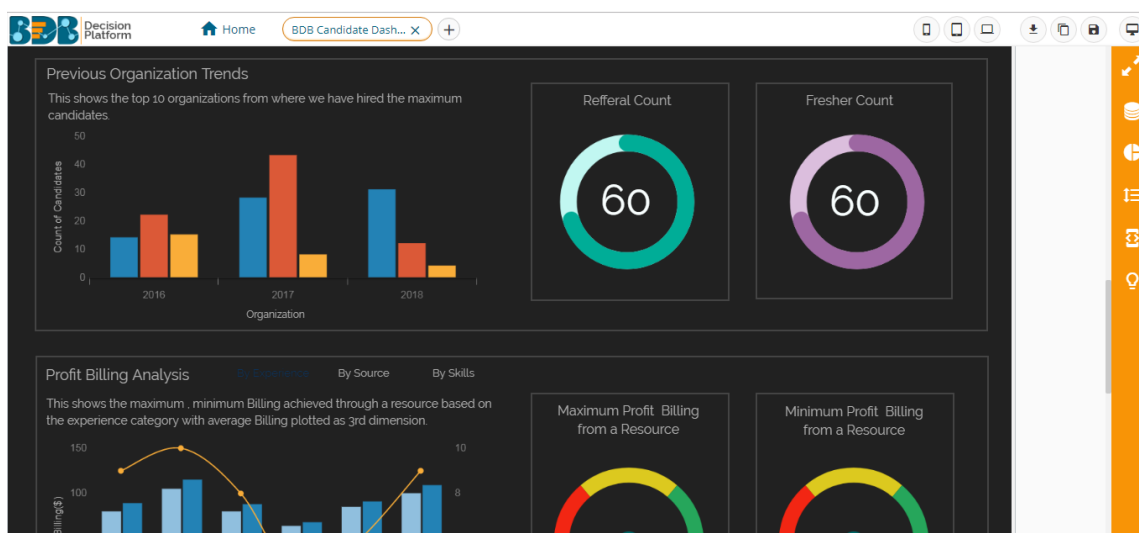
BDB Decision Platform

Home

BDB Candidate Dash... ×

+

Previous Organization Trends

This shows the top 10 organizations from where we have hired the maximum candidates.

50
40
30
20
10
0

Count of Candidates

2016
2017
2018

Organization

Refferal Count

60

Fresher Count

60

Profit Billing Analysis

By Experience

By Source

By Skills

This shows the maximum , minimum Billing achieved through a resource based on the experience category with average Billing plotted as 3rd dimension.

150
100

Billing($)

10
8

Maximum Profit Billing from a Resource

Minimum Profit Billing from a Resource